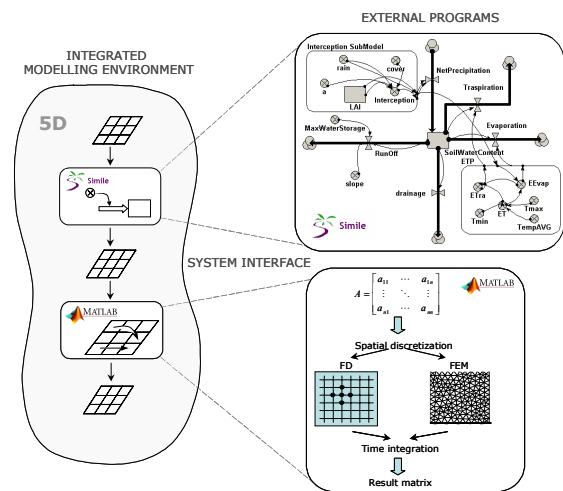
EXTERNAL PROGRAMS

INTEGRATED MODELLING ENVIRONMENT

5D

Simile

MATLAB

Interception SubModel

rain

cover

a

LAI

Interception

NetPrecipitation

Traspiration

MaxWaterStorage

Evaporation

RunOff

SoilWaterContent

ETP

slope

drainage

ETra

EEvap

Tmax

ET

Tmin

TempAVG

Simile

SYSTEM INTERFACE

$A = \begin{bmatrix} a_{11} & \cdots & a_{1n} \\ \vdots & \ddots & \vdots \\ a_{n1} & \cdots & a_{nn} \end{bmatrix}$

MATLAB

Spatial discretization

FD

FEM

Time integration

Result matrix